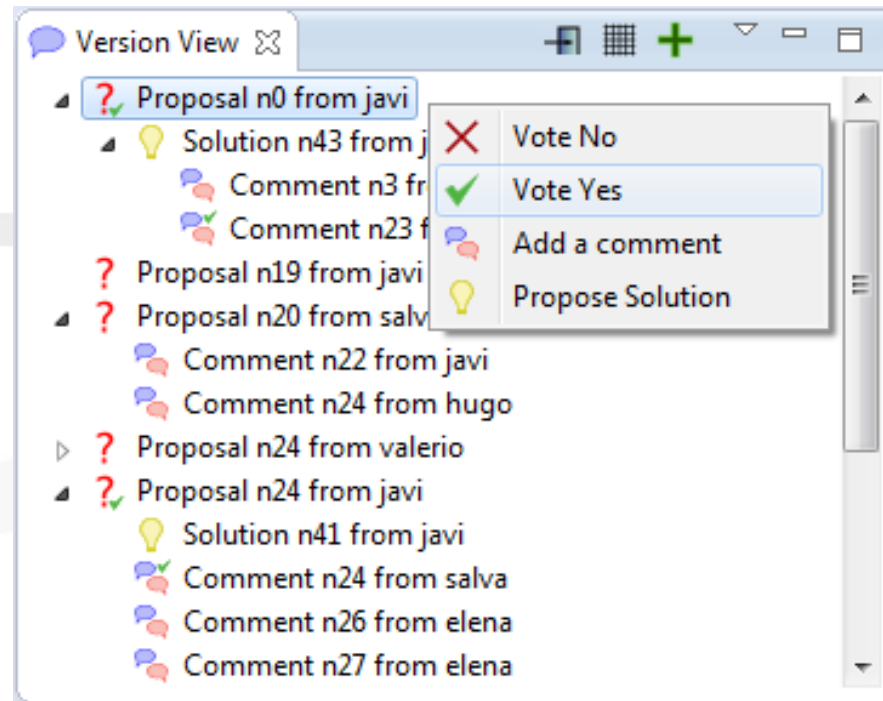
Version View

Proposal n0 from javi
Solution n43 from j
Comment n3 fr
Comment n23 f
Proposal n19 from javi
Proposal n20 from salv
Comment n22 from javi
Comment n24 from hugo
Proposal n24 from valerio
Proposal n24 from javi
Solution n41 from javi
Comment n24 from salva
Comment n26 from elena
Comment n27 from elena

Vote No
Vote Yes
Add a comment
Propose Solution